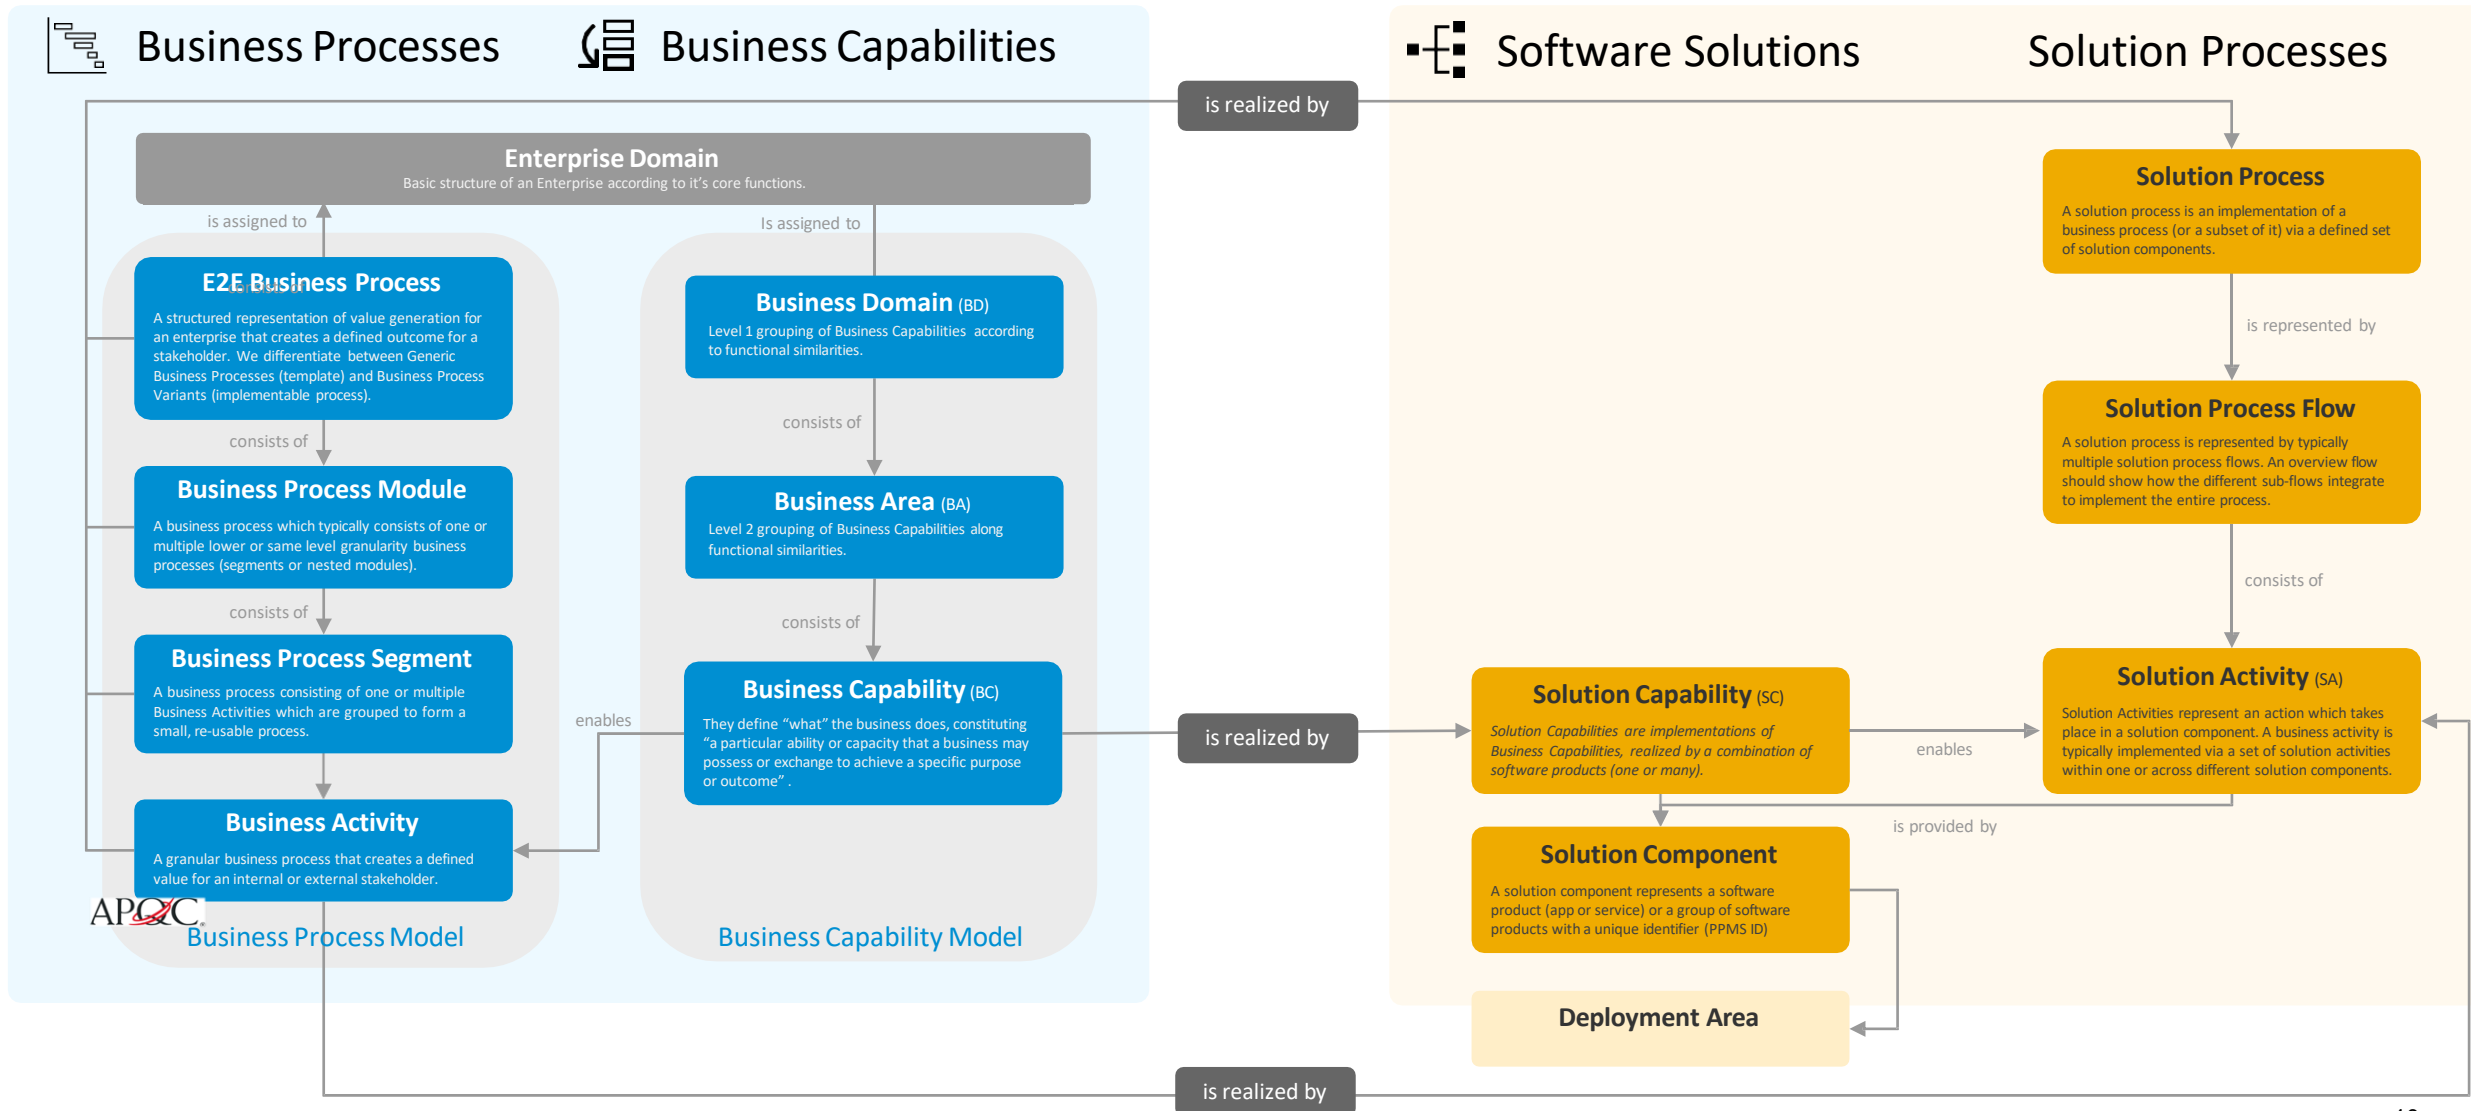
Business Processes

Business Capabilities

Software Solutions

Solution Processes

is realized by

Enterprise Domain
Basic structure of an Enterprise according to it's core functions.

is assigned to

Is assigned to

E2E Business Process
A structured representation of value generation for an enterprise that creates a defined outcome for a stakeholder. We differentiate between Generic Business Processes (template) and Business Process Variants (implementable process).

consists of

Business Process Module
A business process which typically consists of one or multiple lower or same level granularity business processes (segments or nested modules).

consists of

Business Process Segment
A business process consisting of one or multiple Business Activities which are grouped to form a small, re-usable process.

Business Activity
A granular business process that creates a defined value for an internal or external stakeholder.

APQC

Business Process Model

Business Domain (BD)
Level 1 grouping of Business Capabilities according to functional similarities.

consists of

Business Area (BA)
Level 2 grouping of Business Capabilities along functional similarities.

consists of

enables

Business Capability (BC)
They define "what" the business does, constituting "a particular ability or capacity that a business may possess or exchange to achieve a specific purpose or outcome".

Business Capability Model

is realized by

Solution Process
A solution process is an implementation of a business process (or a subset of it) via a defined set of solution components.

is represented by

Solution Process Flow
A solution process is represented by typically multiple solution process flows. An overview flow should show how the different sub-flows integrate to implement the entire process.

consists of

Solution Capability (SC)
Solution Capabilities are implementations of Business Capabilities, realized by a combination of software products (one or many).

enables

Solution Activity (SA)
Solution Activities represent an action which takes place in a solution component. A business activity is typically implemented via a set of solution activities within one or across different solution components.

is provided by

Solution Component
A solution component represents a software product (app or service) or a group of software products with a unique identifier (PPMS ID)

Deployment Area

is realized by